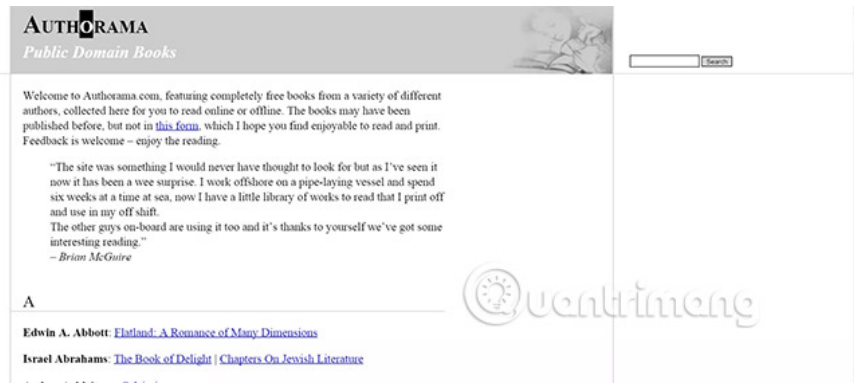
AUTHORAMA
Public Domain Books

Search

Welcome to Authorama.com, featuring completely free books from a variety of different authors, collected here for you to read online or offline. The books may have been published before, but not in this form, which I hope you find enjoyable to read and print. Feedback is welcome – enjoy the reading.

"The site was something I would never have thought to look for but as I've seen it now it has been a wee surprise. I work offshore on a pipe-laying vessel and spend six weeks at a time at sea, now I have a little library of works to read that I print off and use in my off shift.
The other guys on-board are using it too and it's thanks to yourself we've got some interesting reading."
– Brian McGuire

Quantrimang

A

Edwin A. Abbott: Flatland: A Romance of Many Dimensions

Israel Abrahams: The Book of Delight | Chapters On Jewish Literature

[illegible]